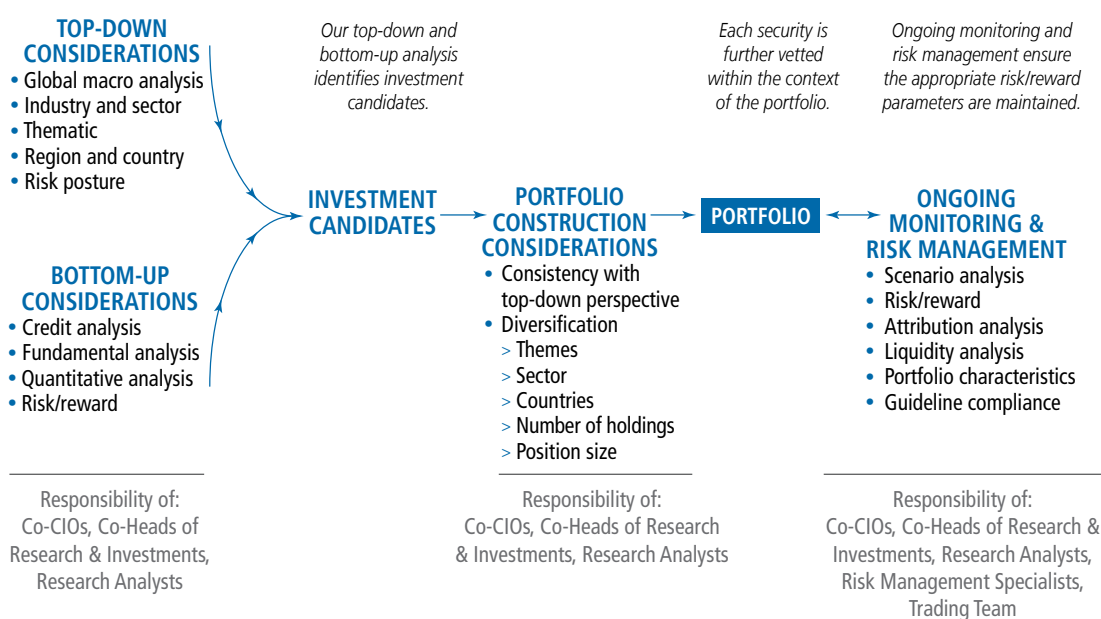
TOP-DOWN CONSIDERATIONS
• Global macro analysis
• Industry and sector
• Thematic
• Region and country
• Risk posture

Our top-down and bottom-up analysis identifies investment candidates.

Each security is further vetted within the context of the portfolio.

Ongoing monitoring and risk management ensure the appropriate risk/reward parameters are maintained.

BOTTOM-UP CONSIDERATIONS
• Credit analysis
• Fundamental analysis
• Quantitative analysis
• Risk/reward

INVESTMENT CANDIDATES

PORTFOLIO CONSTRUCTION CONSIDERATIONS
• Consistency with top-down perspective
• Diversification
> Themes
> Sector
> Countries
> Number of holdings
> Position size

PORTFOLIO

ONGOING MONITORING & RISK MANAGEMENT
• Scenario analysis
• Risk/reward
• Attribution analysis
• Liquidity analysis
• Portfolio characteristics
• Guideline compliance

Responsibility of:
Co-CIOs, Co-Heads of Research & Investments, Research Analysts

Responsibility of:
Co-CIOs, Co-Heads of Research & Investments, Research Analysts

Responsibility of:
Co-CIOs, Co-Heads of Research & Investments, Research Analysts, Risk Management Specialists, Trading Team